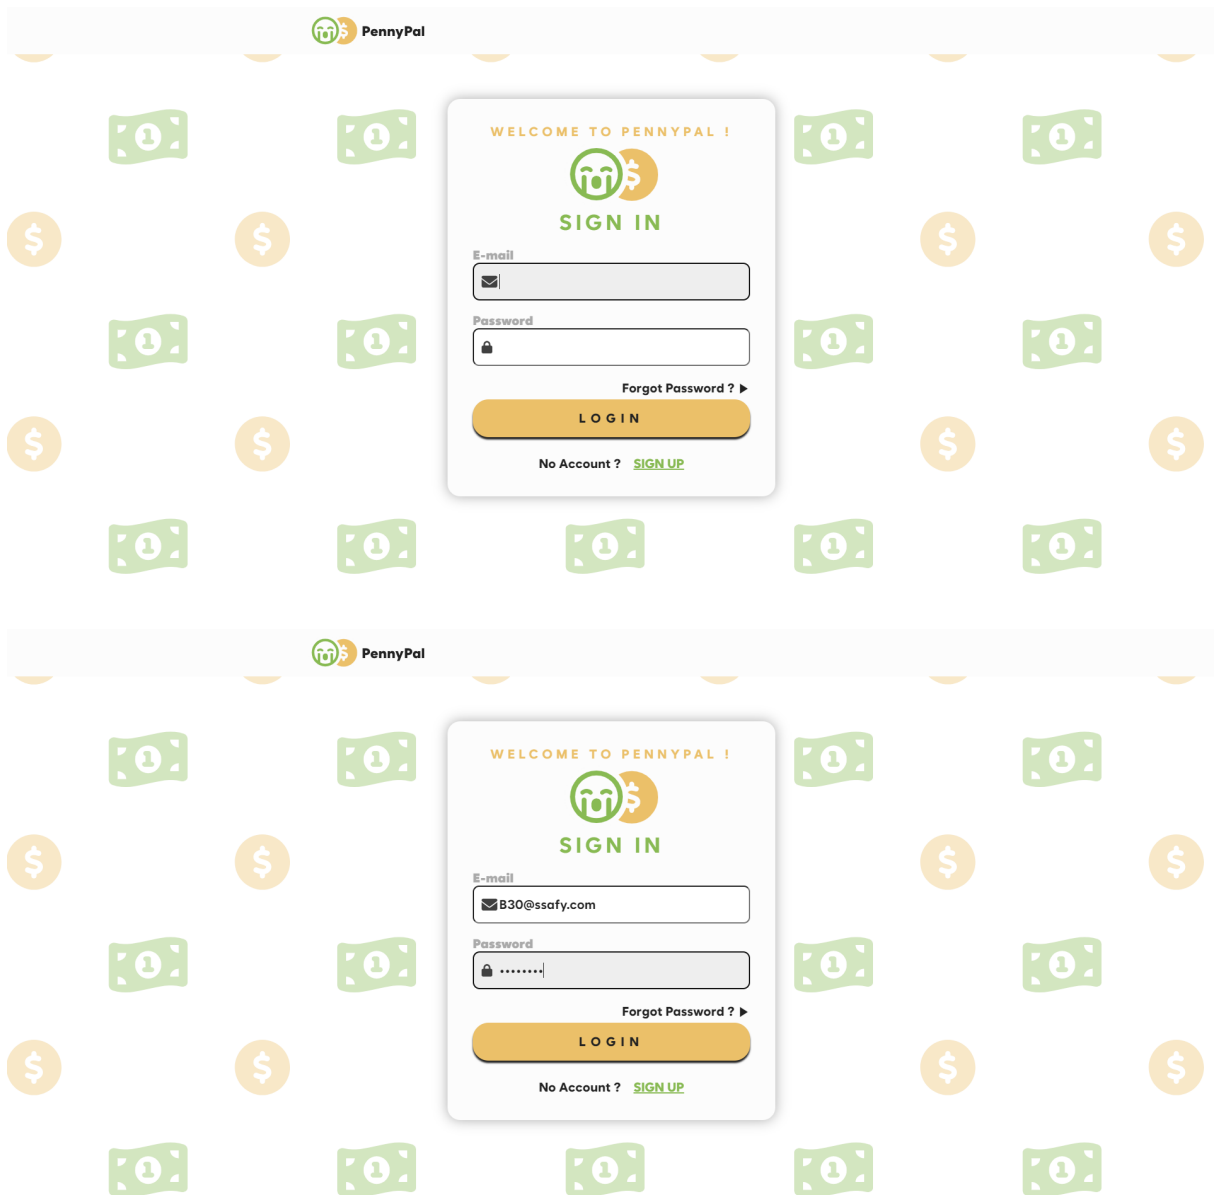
PennyPal

WELCOME TO PENNYPAL !

SIGN IN

E-mail

Password

Forgot Password ?

LOGIN

No Account ? SIGN UP

PennyPal

WELCOME TO PENNYPAL !

SIGN IN

E-mail

B30@ssafy.com

Password

••••••••

Forgot Password ?

LOGIN

No Account ? SIGN UP